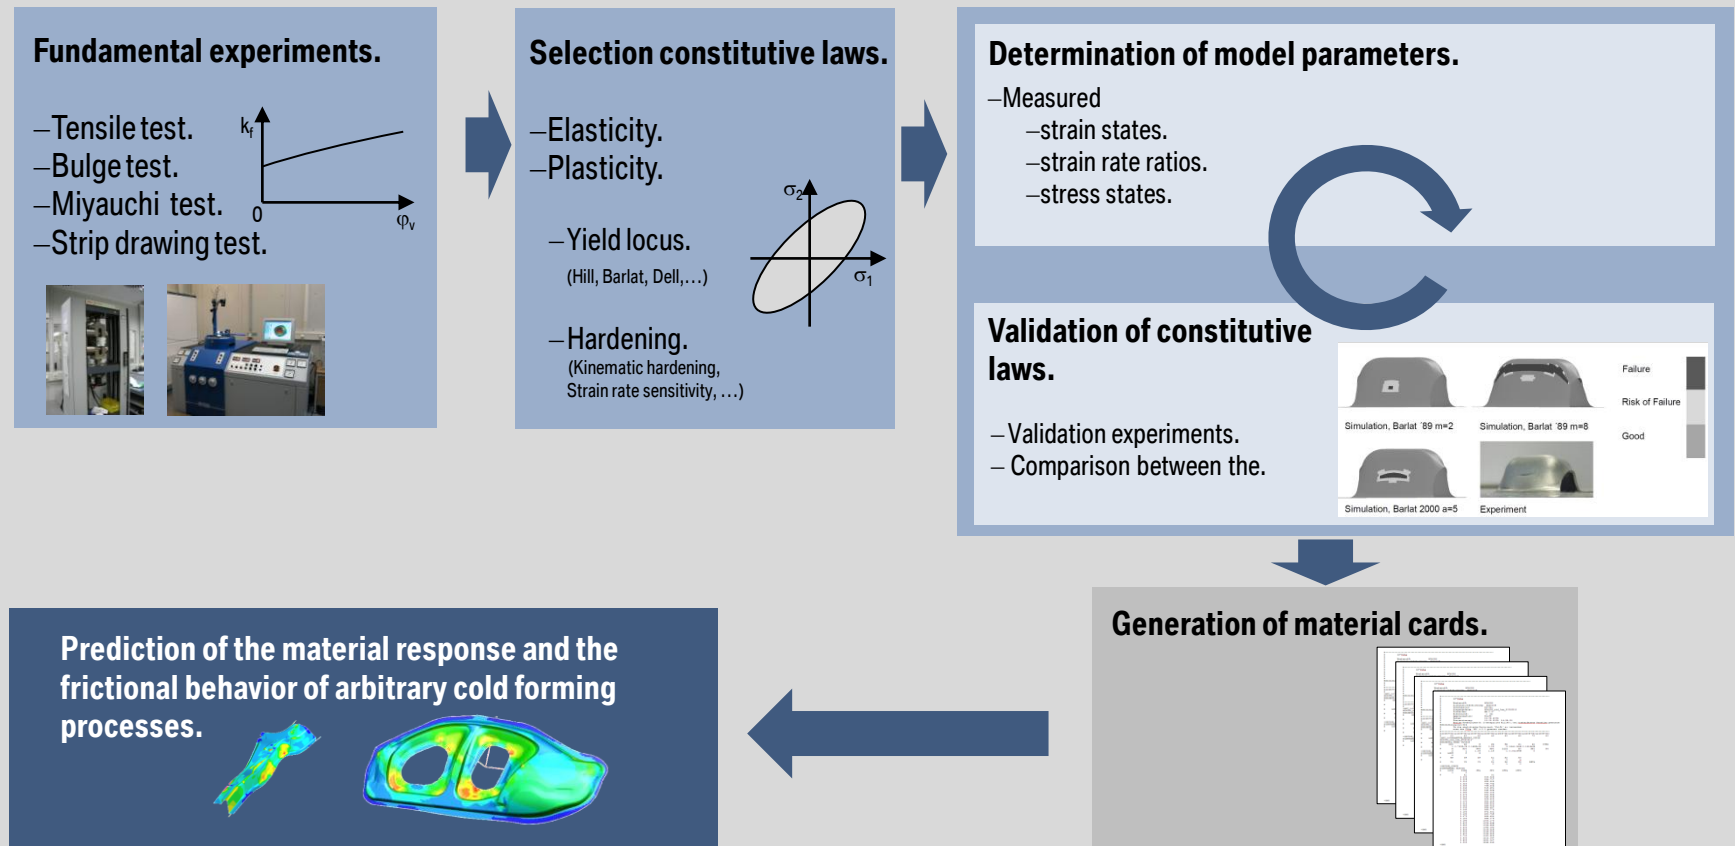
Fundamental experiments.

–Tensile test.
–Bulge test.
–Miyauchi test.
–Strip drawing test.

$k_f$
0
$\varphi_v$

Selection constitutive laws.

–Elasticity.
–Plasticity.

–Yield locus.
(Hill, Barlat, Dell,…)

–Hardening.
(Kinematic hardening, Strain rate sensitivity, …)

$\sigma_2$
$\sigma_1$

Determination of model parameters.

–Measured
–strain states.
–strain rate ratios.
–stress states.

Validation of constitutive laws.

–Validation experiments.
– Comparison between the.

Simulation, Barlat ´89 m=2
Simulation, Barlat ´89 m=8
Simulation, Barlat 2000 a=5
Experiment
Failure
Risk of Failure
Good

Generation of material cards.

Prediction of the material response and the frictional behavior of arbitrary cold forming processes.